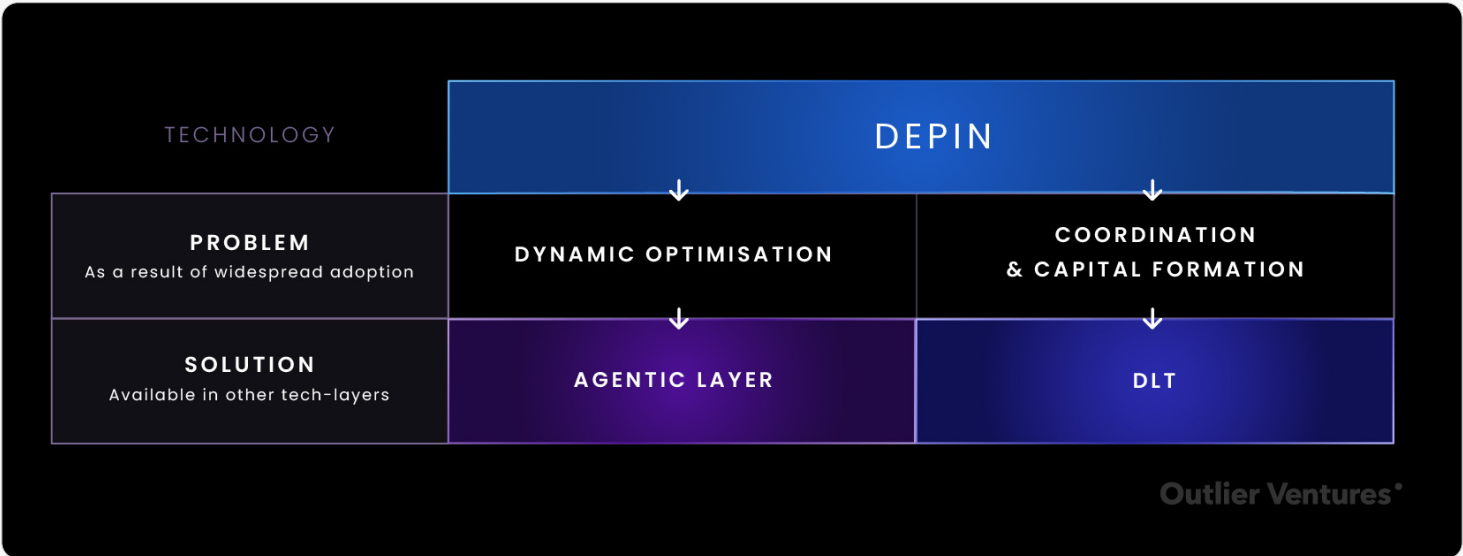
| TECHNOLOGY | DEPIN | |
|---|---|---|
| PROBLEM<br>As a result of widespread adoption | DYNAMIC OPTIMISATION | COORDINATION<br>& CAPITAL FORMATION |
| SOLUTION<br>Available in other tech-layers | AGENTIC LAYER | DLT |

Outlier Ventures